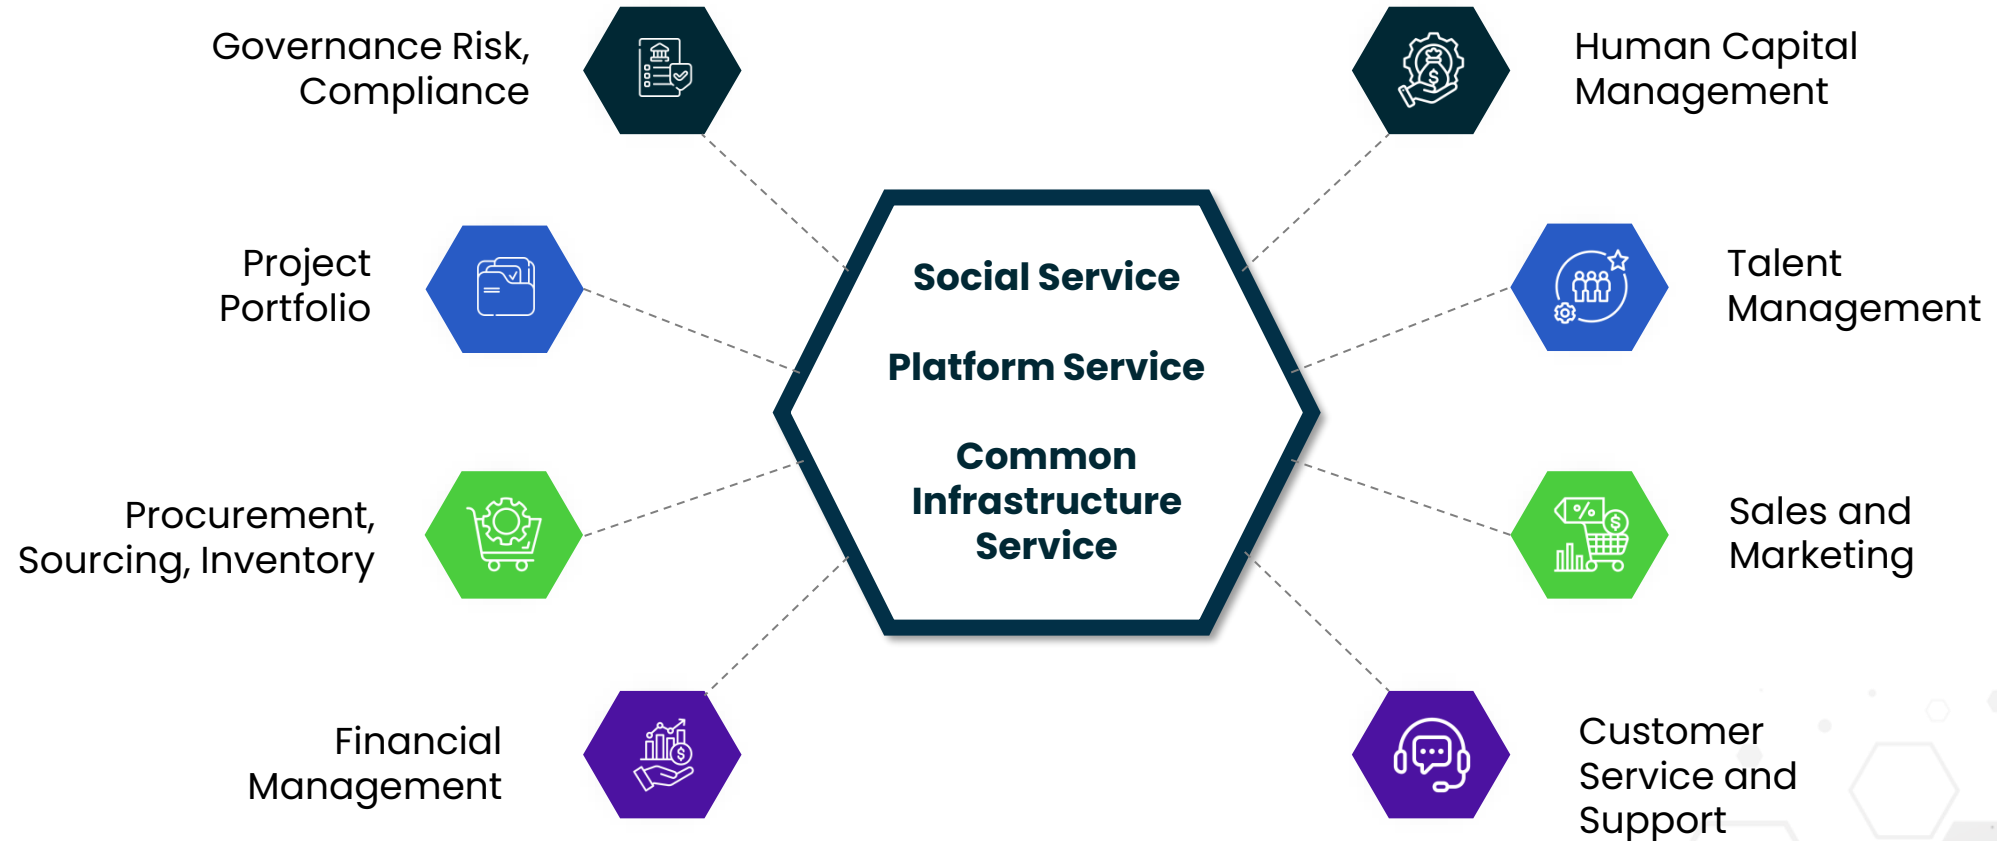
Governance Risk, Compliance

Human Capital Management

Project Portfolio

Talent Management

Social Service

Platform Service

Common Infrastructure Service

Procurement, Sourcing, Inventory

Sales and Marketing

Financial Management

Customer Service and Support